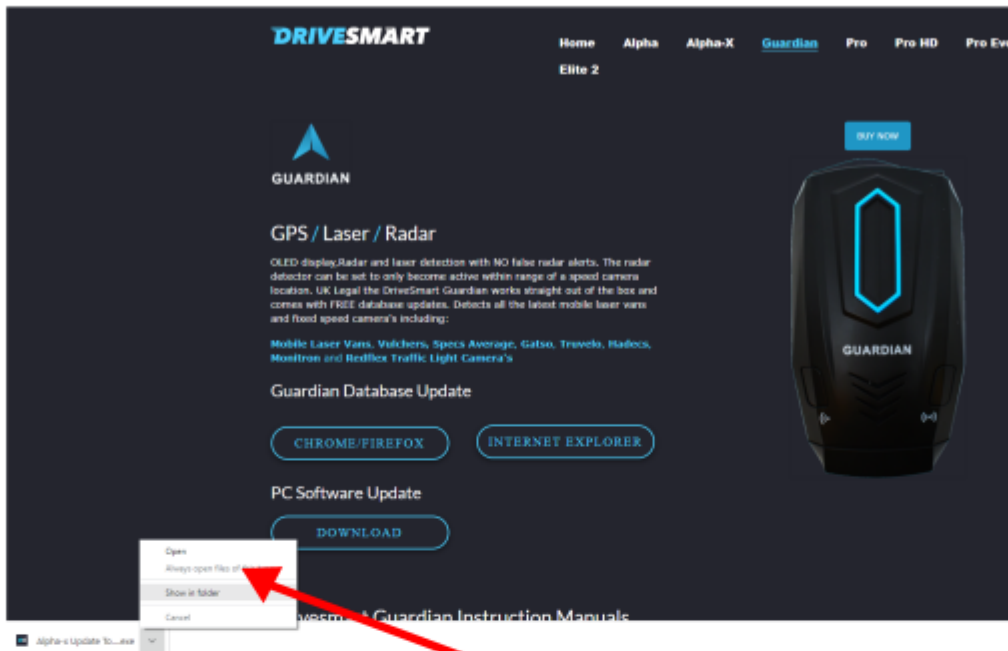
DRIVESMART

Home Alpha Alpha-X Guardian Pro Pro HD Pro Ev
Elite 2

GUARDIAN

BUY NOW

GPS / Laser / Radar

OLED display,Radar and laser detection with NO false radar alerts. The radar detector can be set to only become active within range of a speed camera location. UK Legal the DriveSmart Guardian works straight out of the box and comes with FREE database updates. Detects all the latest mobile laser vans and fixed speed camera's including:

Mobile Laser Vans, Vulchers, Specs Average, Gatso, Truvelo, Hadecs, Monitron and Redflex Traffic Light Camera's

Guardian Database Update

CHROME/FIREFOX INTERNET EXPLORER

PC Software Update

DOWNLOAD

GUARDIAN

Open
Always open files of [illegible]
Show in folder
Cancel

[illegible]vesm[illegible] Guardian Instruction Manuals

Alpha-x Update To....exe